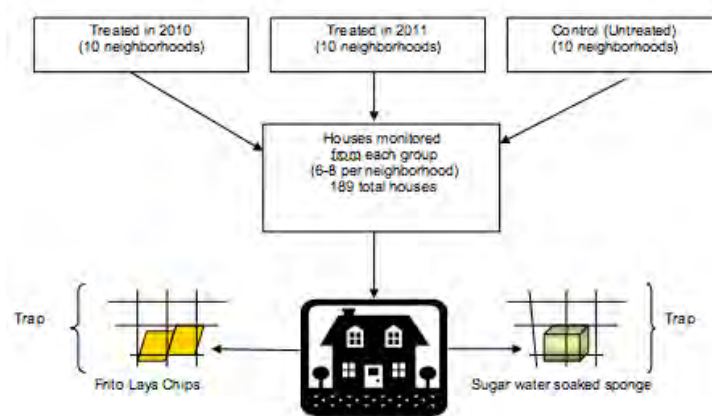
Treated in 2010
(10 neighborhoods)

Treated in 2011
(10 neighborhoods)

Control (Untreated)
(10 neighborhoods)

Houses monitored
from each group
(6-8 per neighborhood)
189 total houses

Trap

Frito Laya Chips

Trap

Sugar water soaked sponge